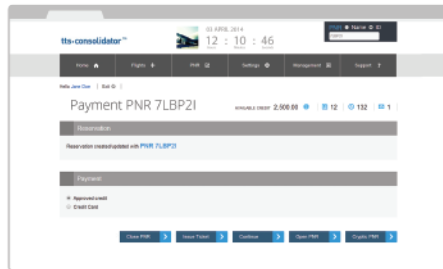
tts-consolidator™

03 APRIL 2014
12 : 10 : 46

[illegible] Name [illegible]

Home | Flights | PNR | Settings | Management | Support ?

Hello Jane Doe | Exit

Payment PNR 7LBP2I

AVAILABLE CREDIT 2,500.00 | 12 | 132 | 1

Reservation

Reservation created/updated with PNR 7LBP2I

Payment

Approved credit
Credit Card

Close PNR | Issue Ticket | Continue | Open PNR | Crypto PNR